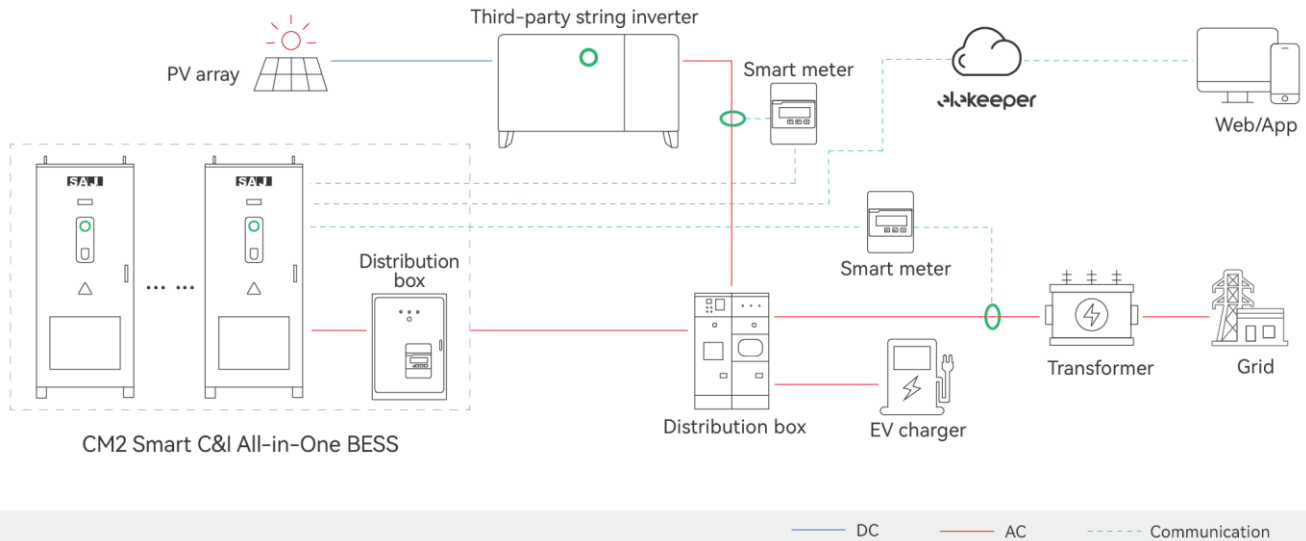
Third-party string inverter

PV array

Smart meter

elekeeper

Web/App

SAJ

SAJ

Distribution box

Smart meter

Transformer

Grid

Distribution box

EV charger

CM2 Smart C&I All-in-One BESS

DC

AC

Communication